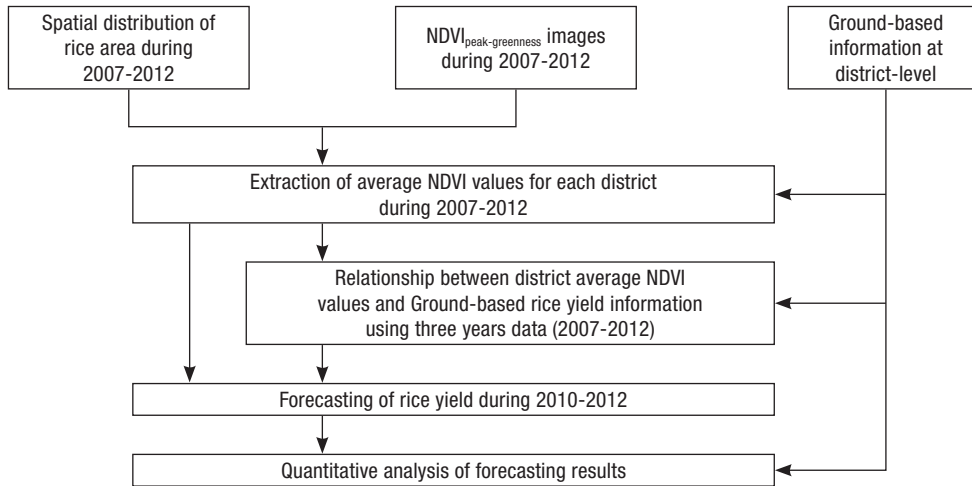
Spatial distribution of rice area during 2007-2012

$NDVI_{peak\text{-}greenness}$ images during 2007-2012

Ground-based information at district-level

Extraction of average NDVI values for each district during 2007-2012

Relationship between district average NDVI values and Ground-based rice yield information using three years data (2007-2012)

Forecasting of rice yield during 2010-2012

Quantitative analysis of forecasting results